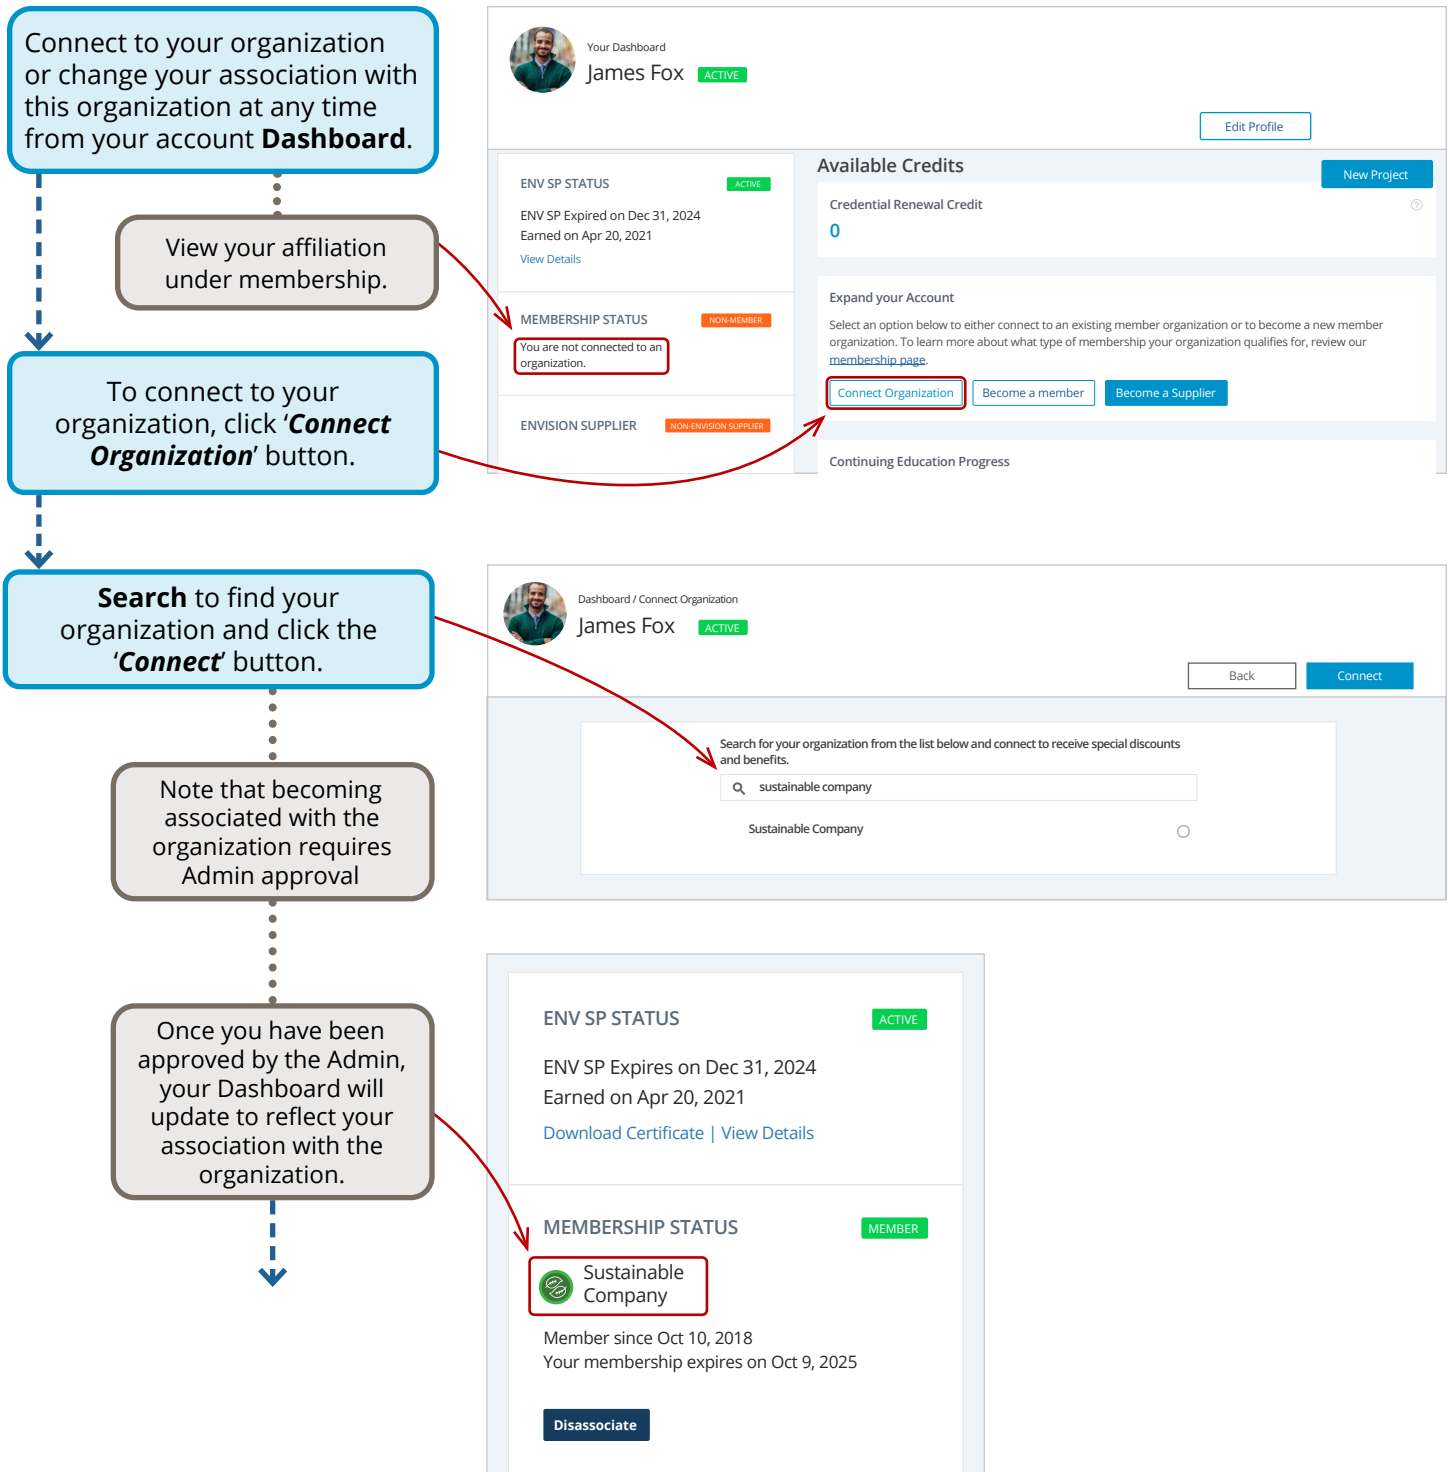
Connect to your organization or change your association with this organization at any time from your account **Dashboard**.

View your affiliation under membership.

To connect to your organization, click '***Connect Organization***' button.

**Search** to find your organization and click the '***Connect***' button.

Note that becoming associated with the organization requires Admin approval

Once you have been approved by the Admin, your Dashboard will update to reflect your association with the organization.

Your Dashboard
James Fox ACTIVE

Edit Profile

ENV SP STATUS ACTIVE
ENV SP Expired on Dec 31, 2024
Earned on Apr 20, 2021
View Details

MEMBERSHIP STATUS NON-MEMBER
You are not connected to an organization.

ENVISION SUPPLIER NON-ENVISION SUPPLIER

Available Credits
New Project
Credential Renewal Credit
0

Expand your Account
Select an option below to either connect to an existing member organization or to become a new member organization. To learn more about what type of membership your organization qualifies for, review our membership page.
Connect Organization | Become a member | Become a Supplier

Continuing Education Progress

Dashboard / Connect Organization
James Fox ACTIVE
Back | Connect

Search for your organization from the list below and connect to receive special discounts and benefits.
sustainable company
Sustainable Company

ENV SP STATUS ACTIVE
ENV SP Expires on Dec 31, 2024
Earned on Apr 20, 2021
Download Certificate | View Details

MEMBERSHIP STATUS MEMBER
Sustainable Company
Member since Oct 10, 2018
Your membership expires on Oct 9, 2025
Disassociate